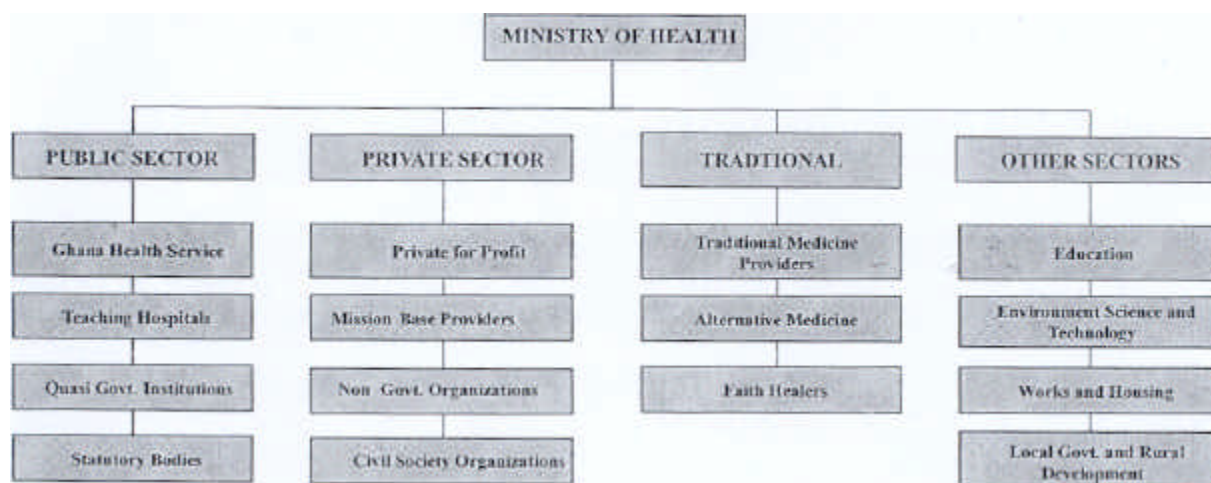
MINISTRY OF HEALTH

PUBLIC SECTOR

Ghana Health Service

Teaching Hospitals

Quasi Govt. Institutions

Statutory Bodies

PRIVATE SECTOR

Private for Profit

Mission Base Providers

Non Govt. Organizations

Civil Society Organizations

TRADTIONAL

Traditional Medicine Providers

Alternative Medicine

Faith Healers

OTHER SECTORS

Education

Environment Science and Technology

Works and Housing

Local Govt. and Rural Development